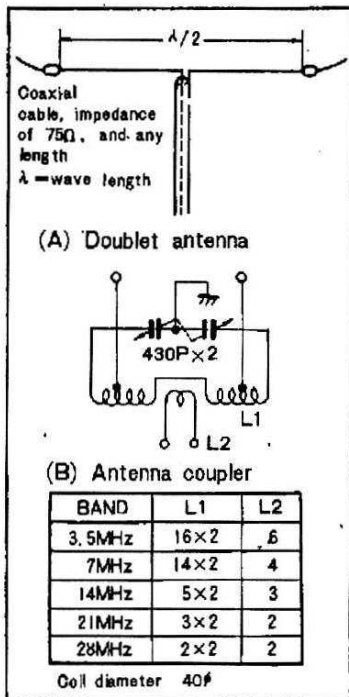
$\lambda/2$

Coaxial cable, impedance of 75Ω, and any length
λ =wave length

(A) Doublet antenna

430P×2

L1

L2

(B) Antenna coupler

| BAND | L1 | L2 |
|---|---|---|
| 3.5MHz | 16×2 | 6 |
| 7MHz | 14×2 | 4 |
| 14MHz | 5×2 | 3 |
| 21MHz | 3×2 | 2 |
| 28MHz | 2×2 | 2 |

Coil diameter 40ϕ